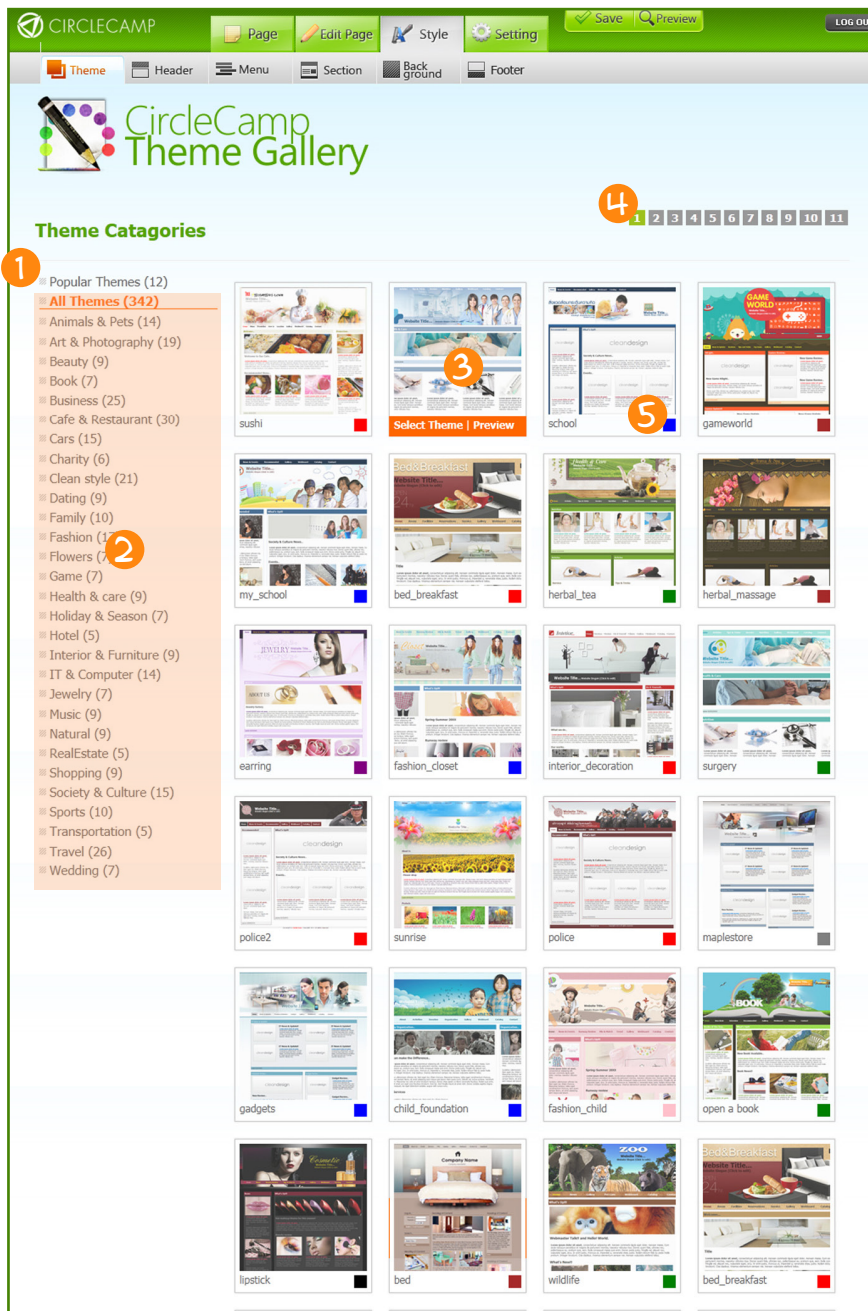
CIRCLECAMP

Page | Edit Page | Style | Setting | Save | Preview | LOG OU

Theme | Header | Menu | Section | Back ground | Footer

CircleCamp Theme Gallery

Theme Catagories

4 1 2 3 4 5 6 7 8 9 10 11

1

Popular Themes (12)
All Themes (342)
Animals & Pets (14)
Art & Photography (19)
Beauty (9)
Book (7)
Business (25)
Cafe & Restaurant (30)
Cars (15)
Charity (6)
Clean style (21)
Dating (9)
Family (10)
Fashion (1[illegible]
Flowers (7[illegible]
2
Game (7)
Health & care (9)
Holiday & Season (7)
Hotel (5)
Interior & Furniture (9)
IT & Computer (14)
Jewelry (7)
Music (9)
Natural (9)
RealEstate (5)
Shopping (9)
Society & Culture (15)
Sports (10)
Transportation (5)
Travel (26)
Wedding (7)

sushi
3
Select Theme | Preview
school
5
gameworld
GAME WORLD
my_school
Bed&Breakfast
bed_breakfast
herbal_tea
herbal_massage
JEWELRY
earring
fashion_closet
interior_decoration
surgery
police2
sunrise
police
maplestore
gadgets
child_foundation
fashion_child
BOOK
open a book
lipstick
Company Name
bed
ZOO
wildlife
Bed&Breakfast
bed_breakfast